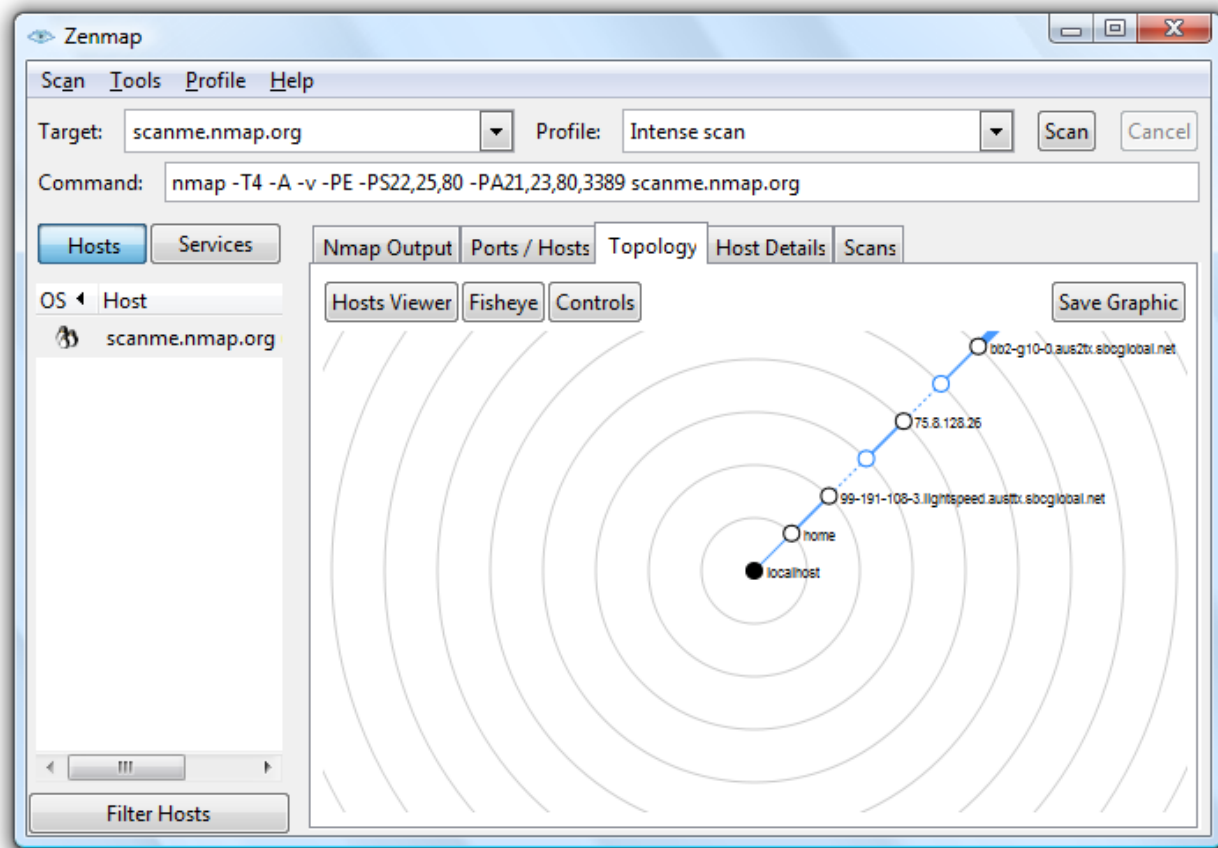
Zenmap

Scan Tools Profile Help

Target: scanme.nmap.org Profile: Intense scan Scan Cancel

Command: nmap -T4 -A -v -PE -PS22,25,80 -PA21,23,80,3389 scanme.nmap.org

Hosts Services

OS Host
scanme.nmap.org

Filter Hosts

Nmap Output Ports / Hosts Topology Host Details Scans

Hosts Viewer Fisheye Controls Save Graphic

bb2-g10-0.aus2tx.sbcglobal.net
75.8.128.26
99-191-108-3.lightspeed.austtx.sbcglobal.net
home
localhost